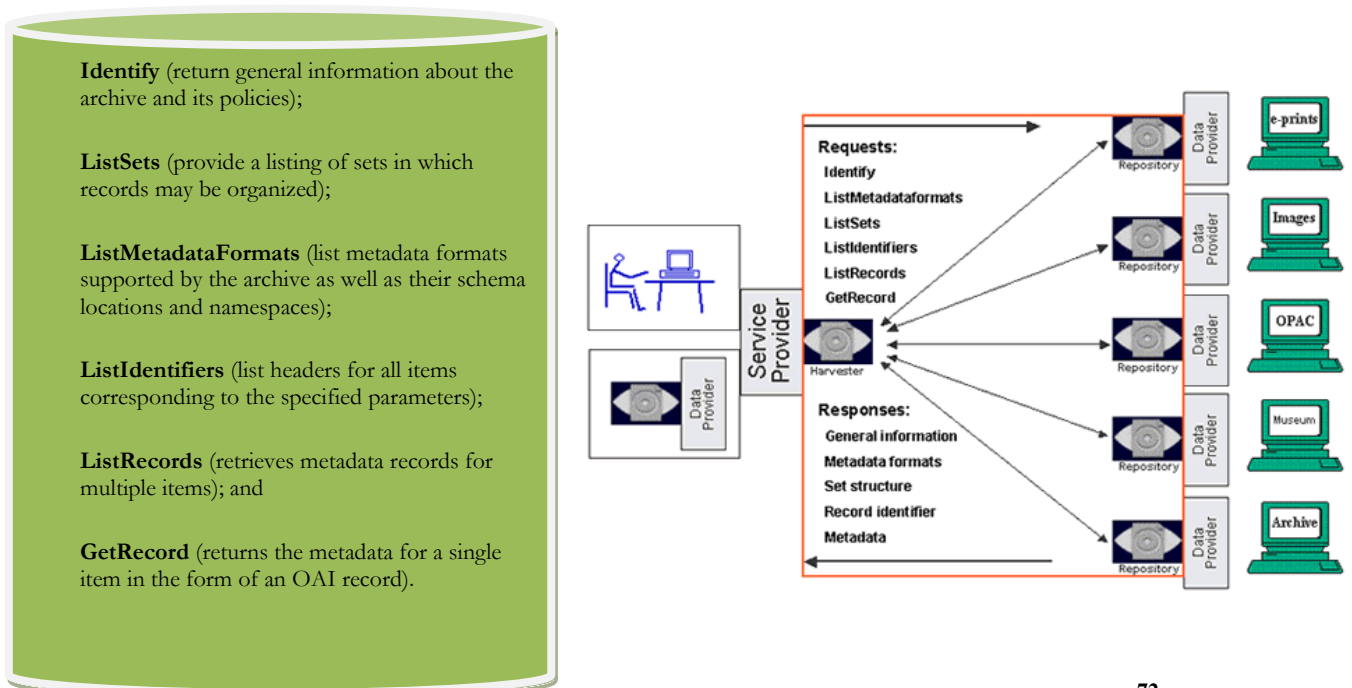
**Identify** (return general information about the archive and its policies);

**ListSets** (provide a listing of sets in which records may be organized);

**ListMetadataFormats** (list metadata formats supported by the archive as well as their schema locations and namespaces);

**ListIdentifiers** (list headers for all items corresponding to the specified parameters);

**ListRecords** (retrieves metadata records for multiple items); and

**GetRecord** (returns the metadata for a single item in the form of an OAI record).

Requests:
Identify
ListMetadataformats
ListSets
ListIdentifiers
ListRecords
GetRecord

Service Provider
Harvester
Data Provider

Responses:
General information
Metadata formats
Set structure
Record identifier
Metadata

Repository
Data Provider
e-prints
Repository
Data Provider
Images
Repository
Data Provider
OPAC
Repository
Data Provider
Museum
Repository
Data Provider
Archive

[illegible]